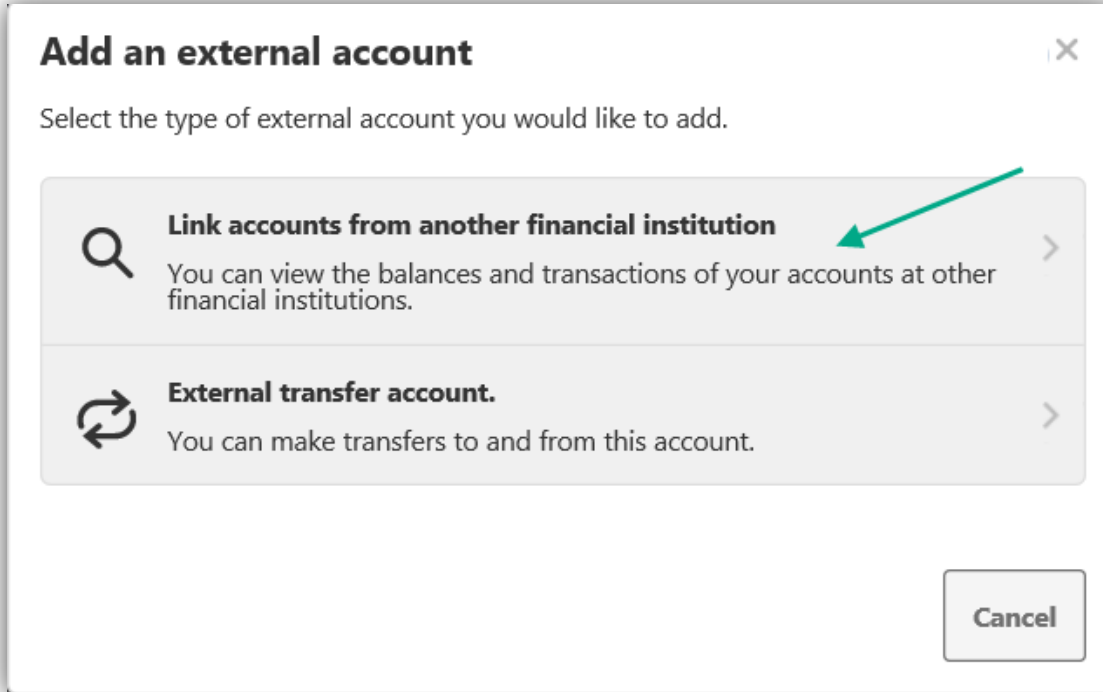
Add an external account

×

Select the type of external account you would like to add.

Link accounts from another financial institution

You can view the balances and transactions of your accounts at other financial institutions.

External transfer account.

You can make transfers to and from this account.

Cancel